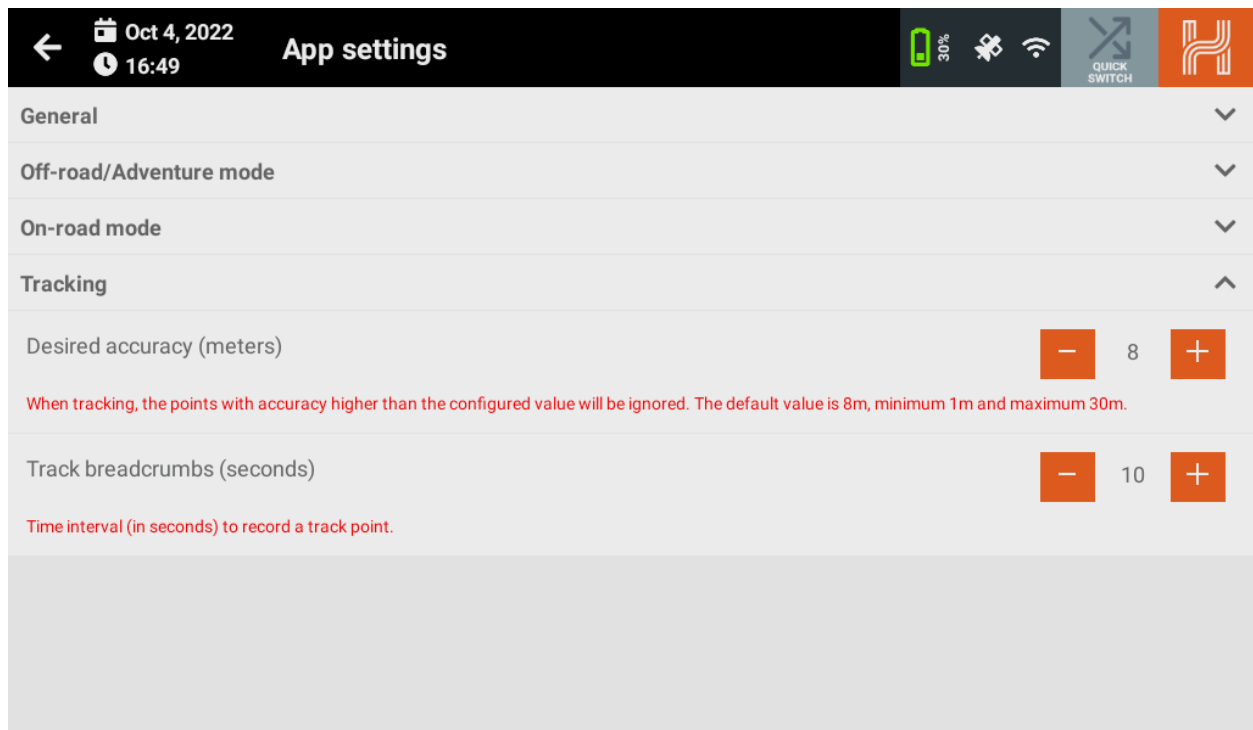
Oct 4, 2022
16:49
App settings
30%
QUICK SWITCH

General

Off-road/Adventure mode

On-road mode

Tracking

Desired accuracy (meters)
−
8
+

When tracking, the points with accuracy higher than the configured value will be ignored. The default value is 8m, minimum 1m and maximum 30m.

Track breadcrumbs (seconds)
−
10
+

Time interval (in seconds) to record a track point.